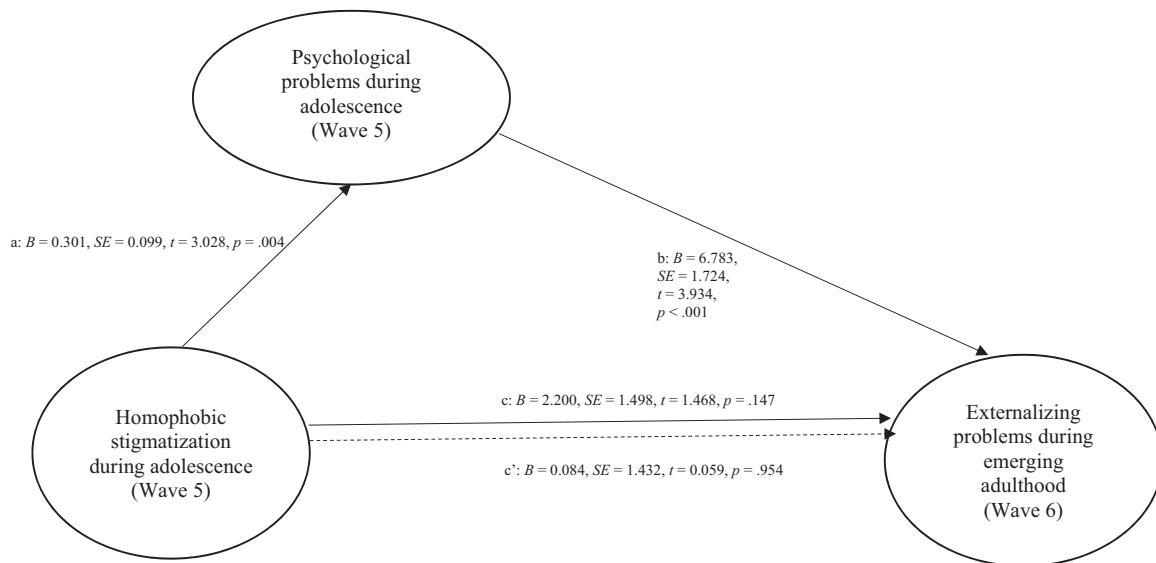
Psychological problems during adolescence (Wave 5)

a: $B$ = 0.301, $SE$ = 0.099, $t$ = 3.028, $p$ = .004

b: $B$ = 6.783, $SE$ = 1.724, $t$ = 3.934, $p$ < .001

Homophobic stigmatization during adolescence (Wave 5)

c: $B$ = 2.200, $SE$ = 1.498, $t$ = 1.468, $p$ = .147

c': $B$ = 0.084, $SE$ = 1.432, $t$ = 0.059, $p$ = .954

Externalizing problems during emerging adulthood (Wave 6)